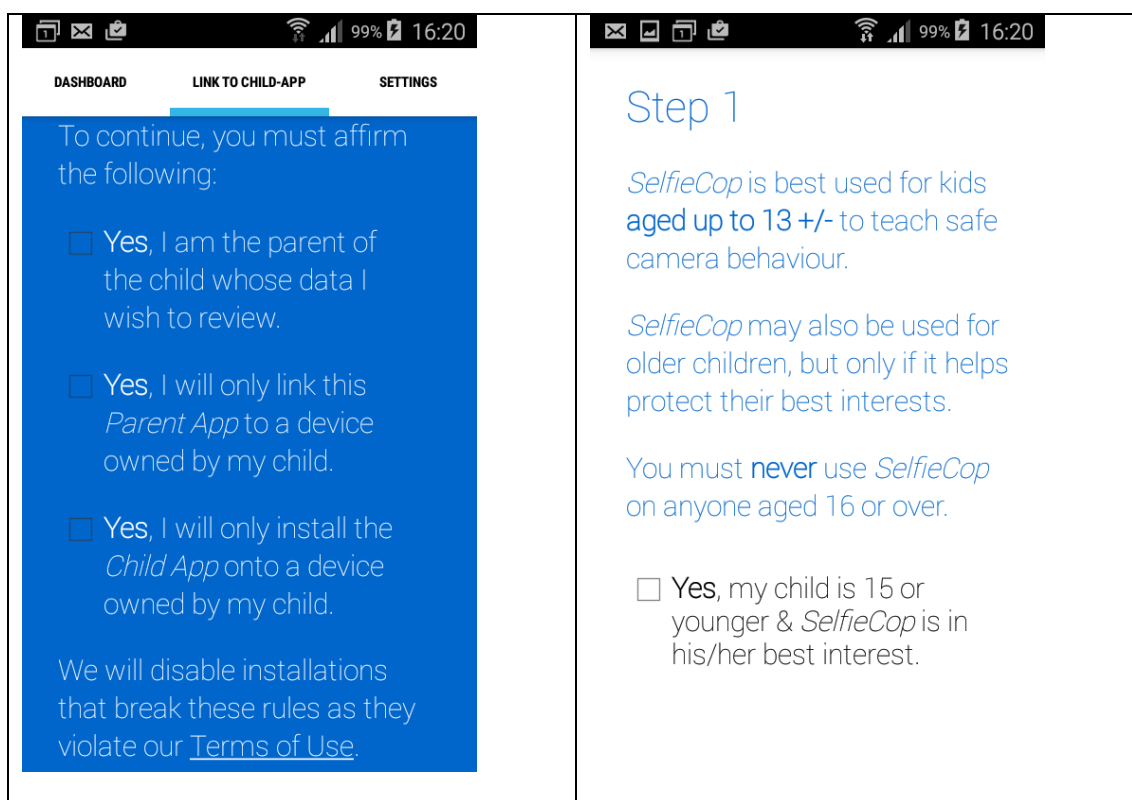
99% 16:20

DASHBOARD LINK TO CHILD-APP SETTINGS

To continue, you must affirm the following:

☐ Yes, I am the parent of the child whose data I wish to review.

☐ Yes, I will only link this Parent App to a device owned by my child.

☐ Yes, I will only install the Child App onto a device owned by my child.

We will disable installations that break these rules as they violate our Terms of Use.

99% 16:20

Step 1

SelfieCop is best used for kids aged up to 13 +/- to teach safe camera behaviour.

SelfieCop may also be used for older children, but only if it helps protect their best interests.

You must never use SelfieCop on anyone aged 16 or over.

☐ Yes, my child is 15 or younger & SelfieCop is in his/her best interest.